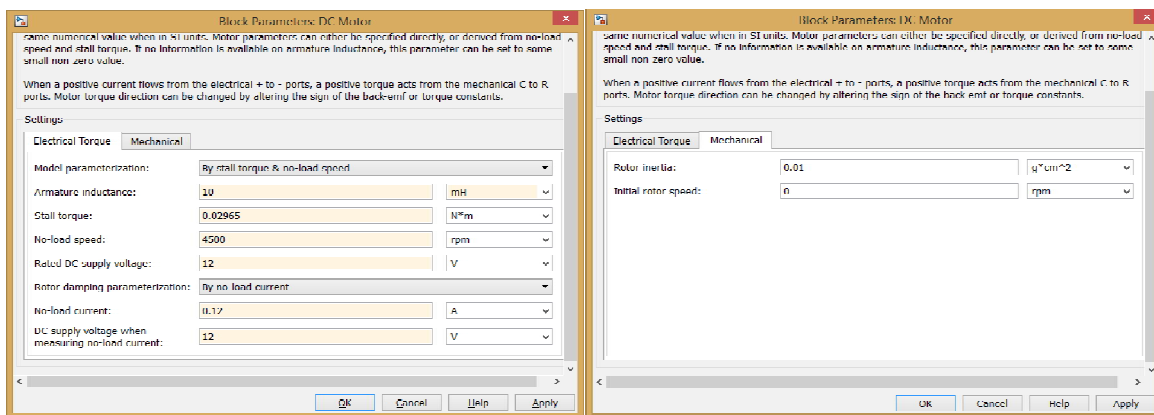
Block Parameters: DC Motor

same numerical value when in SI units. Motor parameters can either be specified directly, or derived from no-load speed and stall torque. If no information is available on armature inductance, this parameter can be set to some small non zero value.

When a positive current flows from the electrical + to - ports, a positive torque acts from the mechanical C to R ports. Motor torque direction can be changed by altering the sign of the back-emf or torque constants.

Settings

Electrical Torque | Mechanical

| | | |
|---|---|---|
| Model parameterization: | By stall torque & no-load speed | |
| Armature inductance: | 10 | mH |
| Stall torque: | 0.02965 | N*m |
| No-load speed: | 4500 | rpm |
| Rated DC supply voltage: | 12 | V |
| Rotor damping parameterization: | By no-load current | |
| No-load current: | 0.12 | A |
| DC supply voltage when measuring no-load current: | 12 | V |

OK Cancel Help Apply

Block Parameters: DC Motor

same numerical value when in SI units. Motor parameters can either be specified directly, or derived from no-load speed and stall torque. If no information is available on armature inductance, this parameter can be set to some small non zero value.

When a positive current flows from the electrical + to - ports, a positive torque acts from the mechanical C to R ports. Motor torque direction can be changed by altering the sign of the back emf or torque constants.

Settings

Electrical Torque | Mechanical

| | | |
|---|---|---|
| Rotor inertia: | 0.01 | g*cm^2 |
| Initial rotor speed: | 0 | rpm |

OK Cancel Help Apply